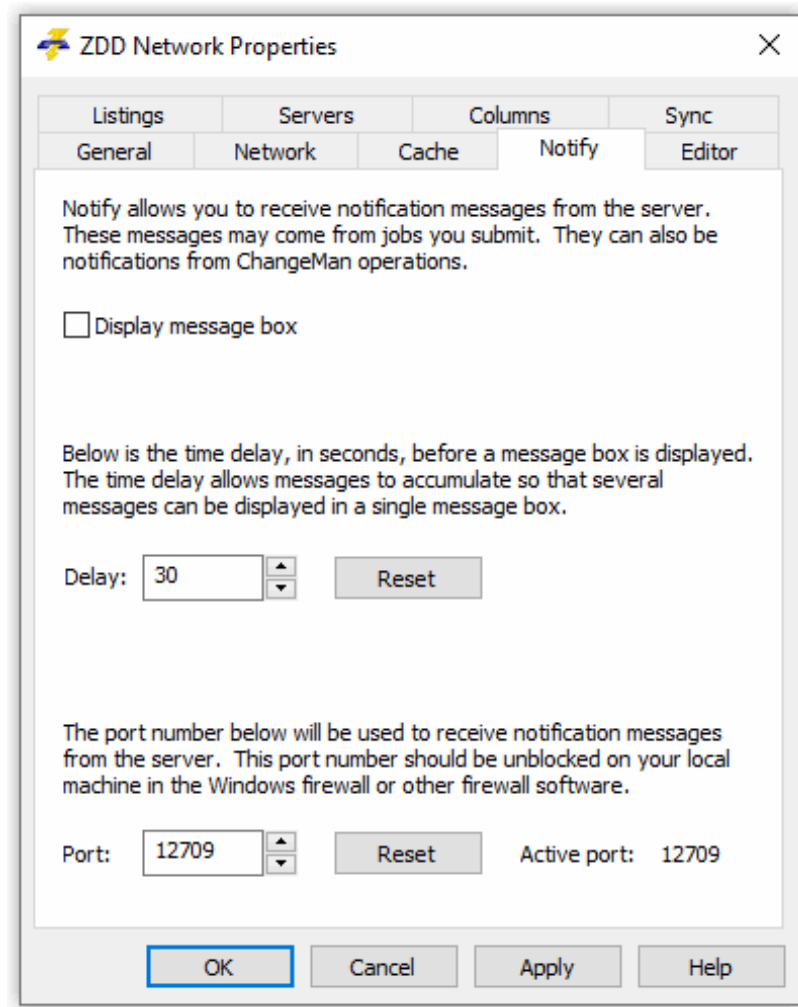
ZDD Network Properties

X

Listings
Servers
Columns
Sync
General
Network
Cache
Notify
Editor

Notify allows you to receive notification messages from the server. These messages may come from jobs you submit. They can also be notifications from ChangeMan operations.

Display message box

Below is the time delay, in seconds, before a message box is displayed. The time delay allows messages to accumulate so that several messages can be displayed in a single message box.

Delay: 30

Reset

The port number below will be used to receive notification messages from the server. This port number should be unblocked on your local machine in the Windows firewall or other firewall software.

Port: 12709

Reset

Active port: 12709

OK
Cancel
Apply
Help